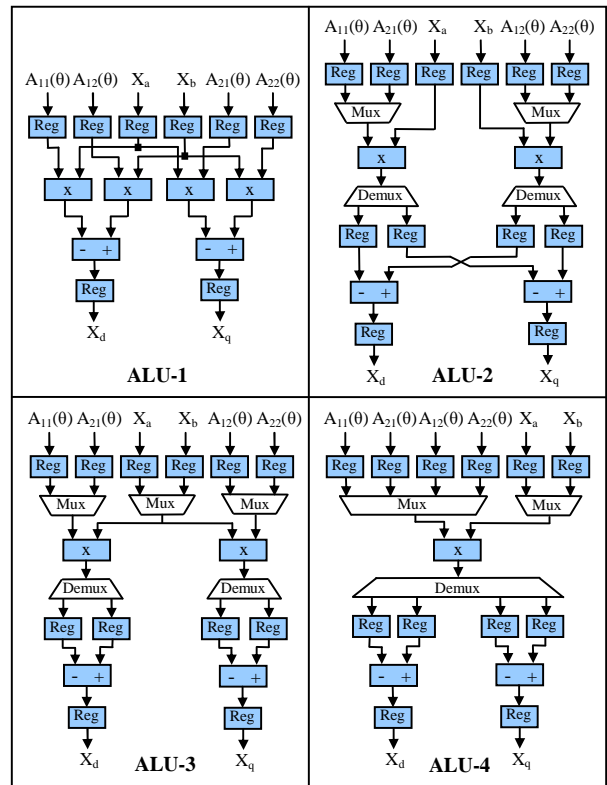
$A_{11}(\theta)$ $A_{12}(\theta)$ $X_a$ $X_b$ $A_{21}(\theta)$ $A_{22}(\theta)$

Reg Reg Reg Reg Reg Reg

x x x x

- + - +

Reg Reg

$X_d$ $X_q$

ALU-1

$A_{11}(\theta)$ $A_{21}(\theta)$ $X_a$ $X_b$ $A_{12}(\theta)$ $A_{22}(\theta)$

Reg Reg Reg Reg Reg Reg

Mux Mux

x x

Demux Demux

Reg Reg Reg Reg

- + - +

Reg Reg

$X_d$ ALU-2 $X_q$

$A_{11}(\theta)$ $A_{21}(\theta)$ $X_a$ $X_b$ $A_{12}(\theta)$ $A_{22}(\theta)$

Reg Reg Reg Reg Reg Reg

Mux Mux Mux

x x

Demux Demux

Reg Reg Reg Reg

- + - +

Reg Reg

$X_d$ ALU-3 $X_q$

$A_{11}(\theta)$ $A_{21}(\theta)$ $A_{12}(\theta)$ $A_{22}(\theta)$ $X_a$ $X_b$

Reg Reg Reg Reg Reg Reg

Mux Mux

x

Demux

Reg Reg Reg Reg

- + - +

Reg Reg

$X_d$ ALU-4 $X_q$